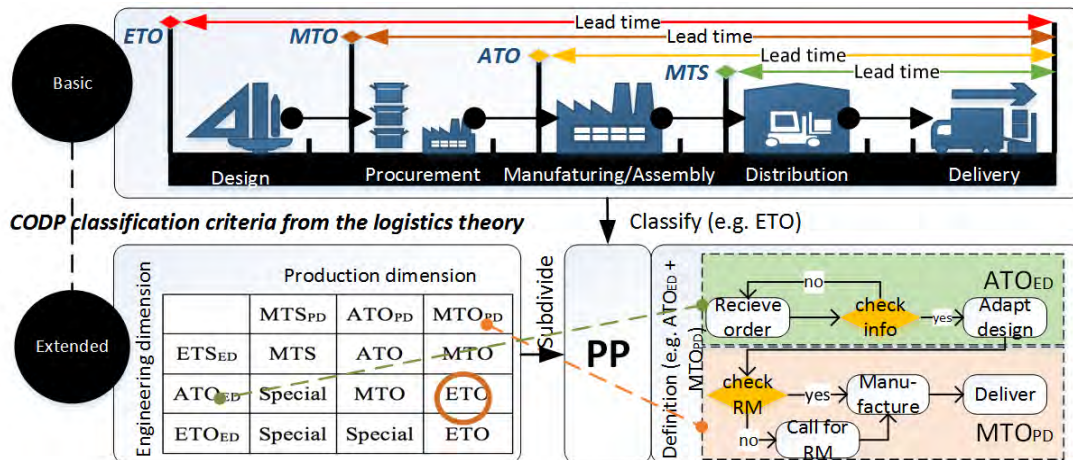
Basic

ETO
Lead time
MTO
Lead time
ATO
Lead time
MTS
Lead time

Design
Procurement
Manufaturing/Assembly
Distribution
Delivery

CODP classification criteria from the logistics theory

Classify (e.g. ETO)

Extended

Production dimension

Engineering dimension

| | $MTS_{PD}$ | $ATO_{PD}$ | $MTO_{PD}$ |
|---|---|---|---|
| $ETS_{ED}$ | MTS | ATO | MTO |
| $ATO_{ED}$ | Special | MTO | ETO |
| $ETO_{ED}$ | Special | Special | ETO |

Subdivide

PP

Definition (e.g. $ATO_{ED}$ + $MTO_{PD}$)

$ATO_{ED}$
no
Recieve order
check info
yes
Adapt design

check RM
yes
Manufacture
Deliver
no
Call for RM
$MTO_{PD}$